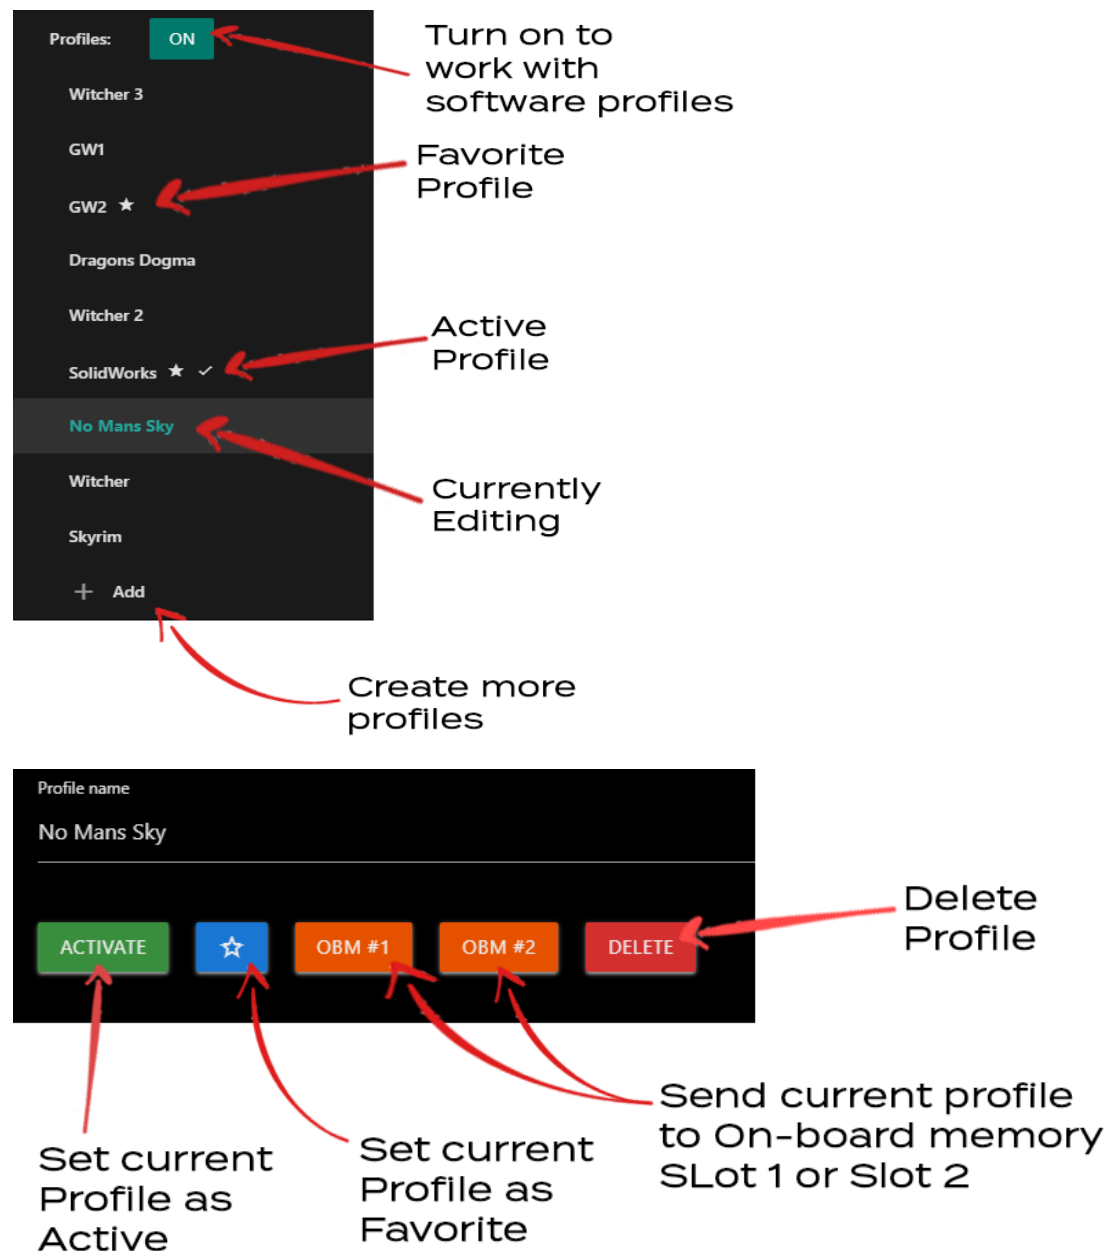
Profiles: ON

Turn on to work with software profiles

Witcher 3

GW1

Favorite Profile

GW2 ★

Dragons Dogma

Witcher 2

Active Profile

SolidWorks ★ ✓

No Mans Sky

Currently Editing

Witcher

Skyrim

+ Add

Create more profiles

Profile name

No Mans Sky

ACTIVATE ☆ OBM #1 OBM #2 DELETE

Delete Profile

Send current profile to On-board memory SLot 1 or Slot 2

Set current Profile as Active

Set current Profile as Favorite